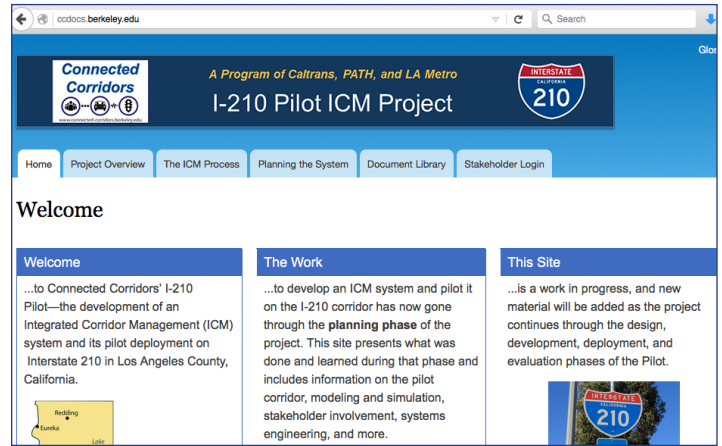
ccdocs.berkeley.edu

Search

Glos

Connected Corridors

www.connected-corridors.berkeley.edu

A Program of Caltrans, PATH, and LA Metro

I-210 Pilot ICM Project

INTERSTATE CALIFORNIA 210

Home | Project Overview | The ICM Process | Planning the System | Document Library | Stakeholder Login

Welcome

Welcome

...to Connected Corridors' I-210 Pilot—the development of an Integrated Corridor Management (ICM) system and its pilot deployment on Interstate 210 in Los Angeles County, California.

Redding

Eureka

Lake

The Work

...to develop an ICM system and pilot it on the I-210 corridor has now gone through the **planning phase** of the project. This site presents what was done and learned during that phase and includes information on the pilot corridor, modeling and simulation, stakeholder involvement, systems engineering, and more.

This Site

...is a work in progress, and new material will be added as the project continues through the design, development, deployment, and evaluation phases of the Pilot.

INTERSTATE CALIFORNIA 210